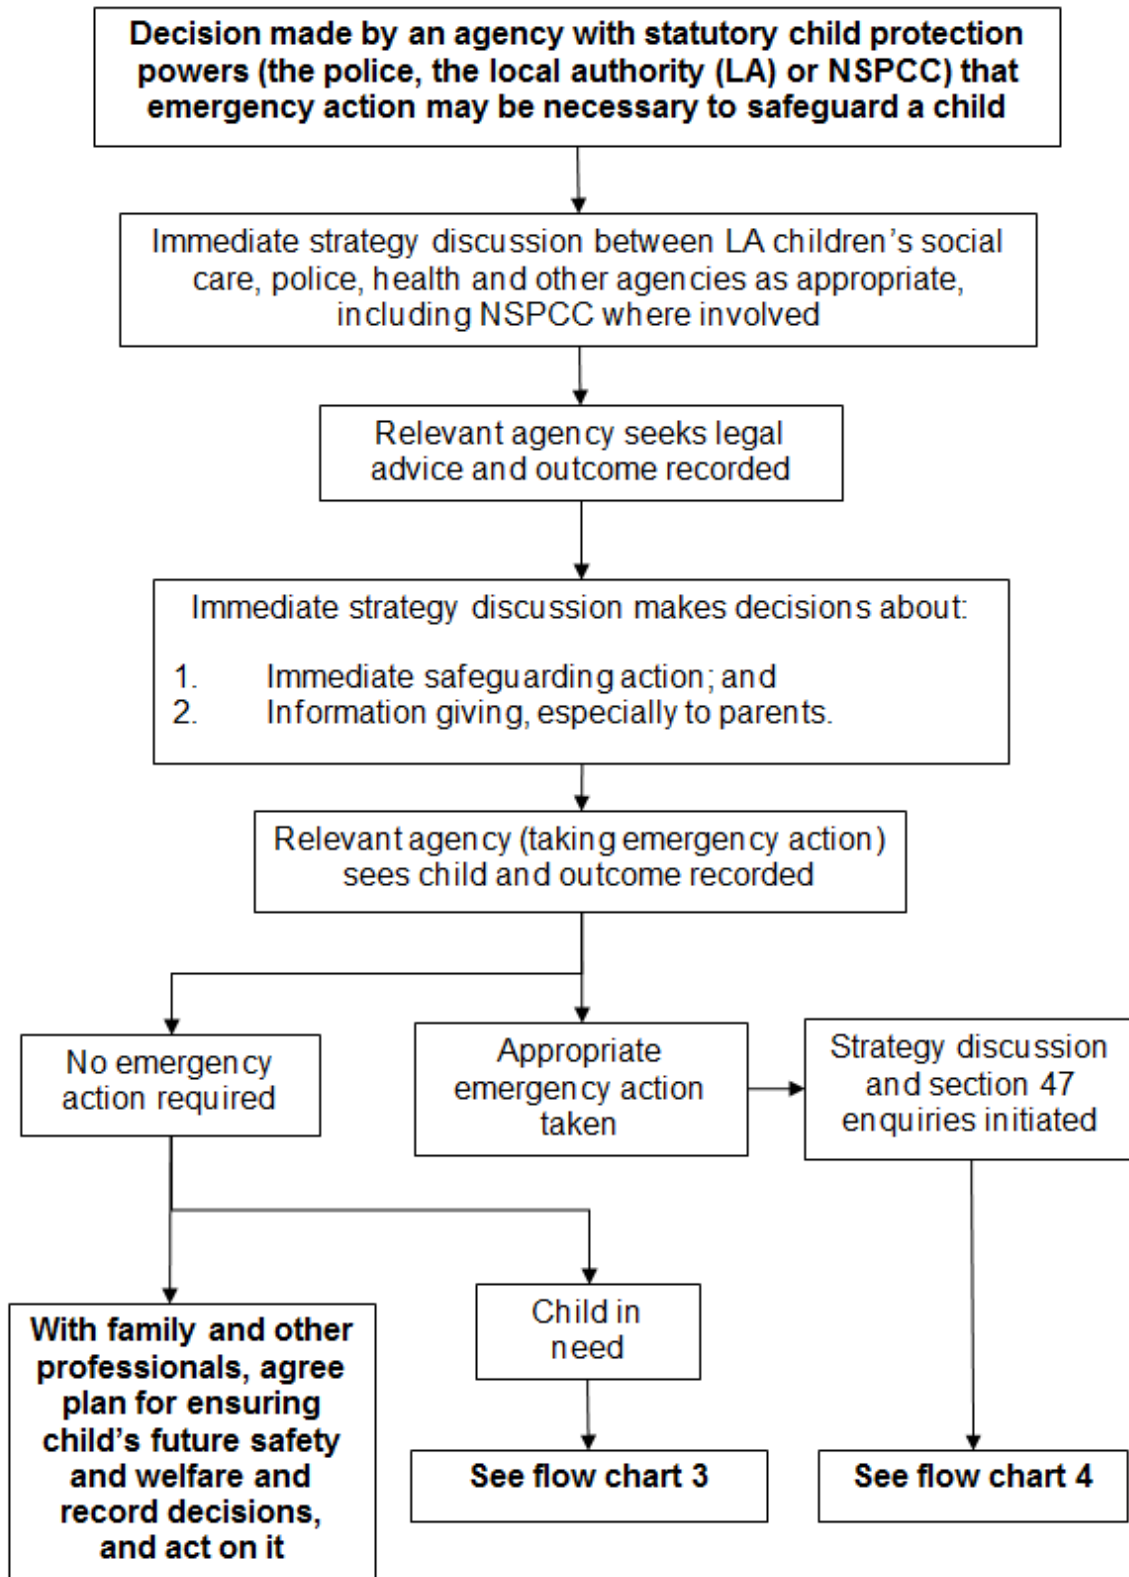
Decision made by an agency with statutory child protection powers (the police, the local authority (LA) or NSPCC) that emergency action may be necessary to safeguard a child

Immediate strategy discussion between LA children's social care, police, health and other agencies as appropriate, including NSPCC where involved

Relevant agency seeks legal advice and outcome recorded

Immediate strategy discussion makes decisions about:

1. Immediate safeguarding action; and
2. Information giving, especially to parents.

Relevant agency (taking emergency action) sees child and outcome recorded

No emergency action required

Appropriate emergency action taken

Strategy discussion and section 47 enquiries initiated

With family and other professionals, agree plan for ensuring child's future safety and welfare and record decisions, and act on it

Child in need

See flow chart 3

See flow chart 4